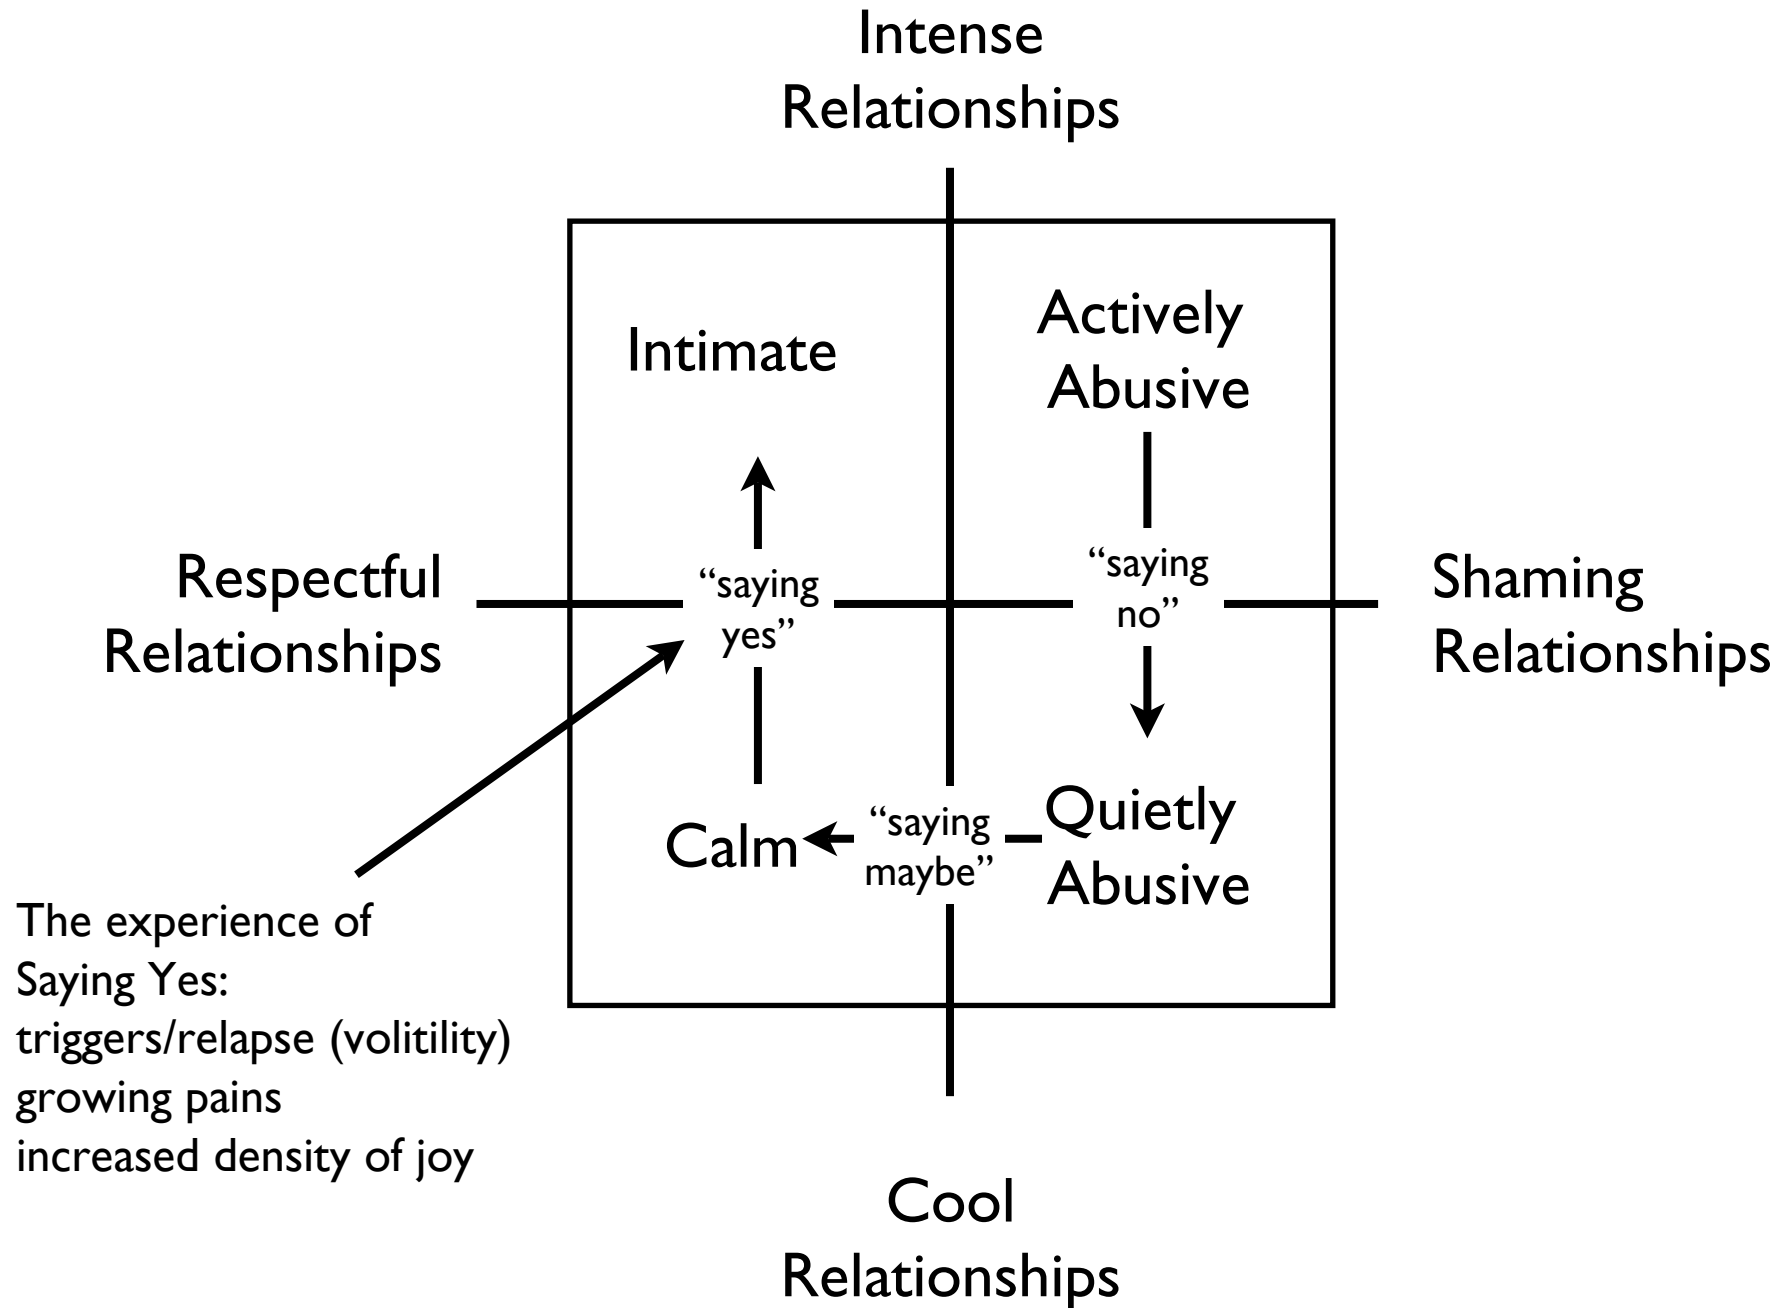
Intense Relationships

Intimate

Actively Abusive

Respectful Relationships

“saying yes”

“saying no”

Shaming Relationships

Calm

“saying maybe”

Quietly Abusive

The experience of Saying Yes:
triggers/relapse (volitility)
growing pains
increased density of joy

Cool Relationships